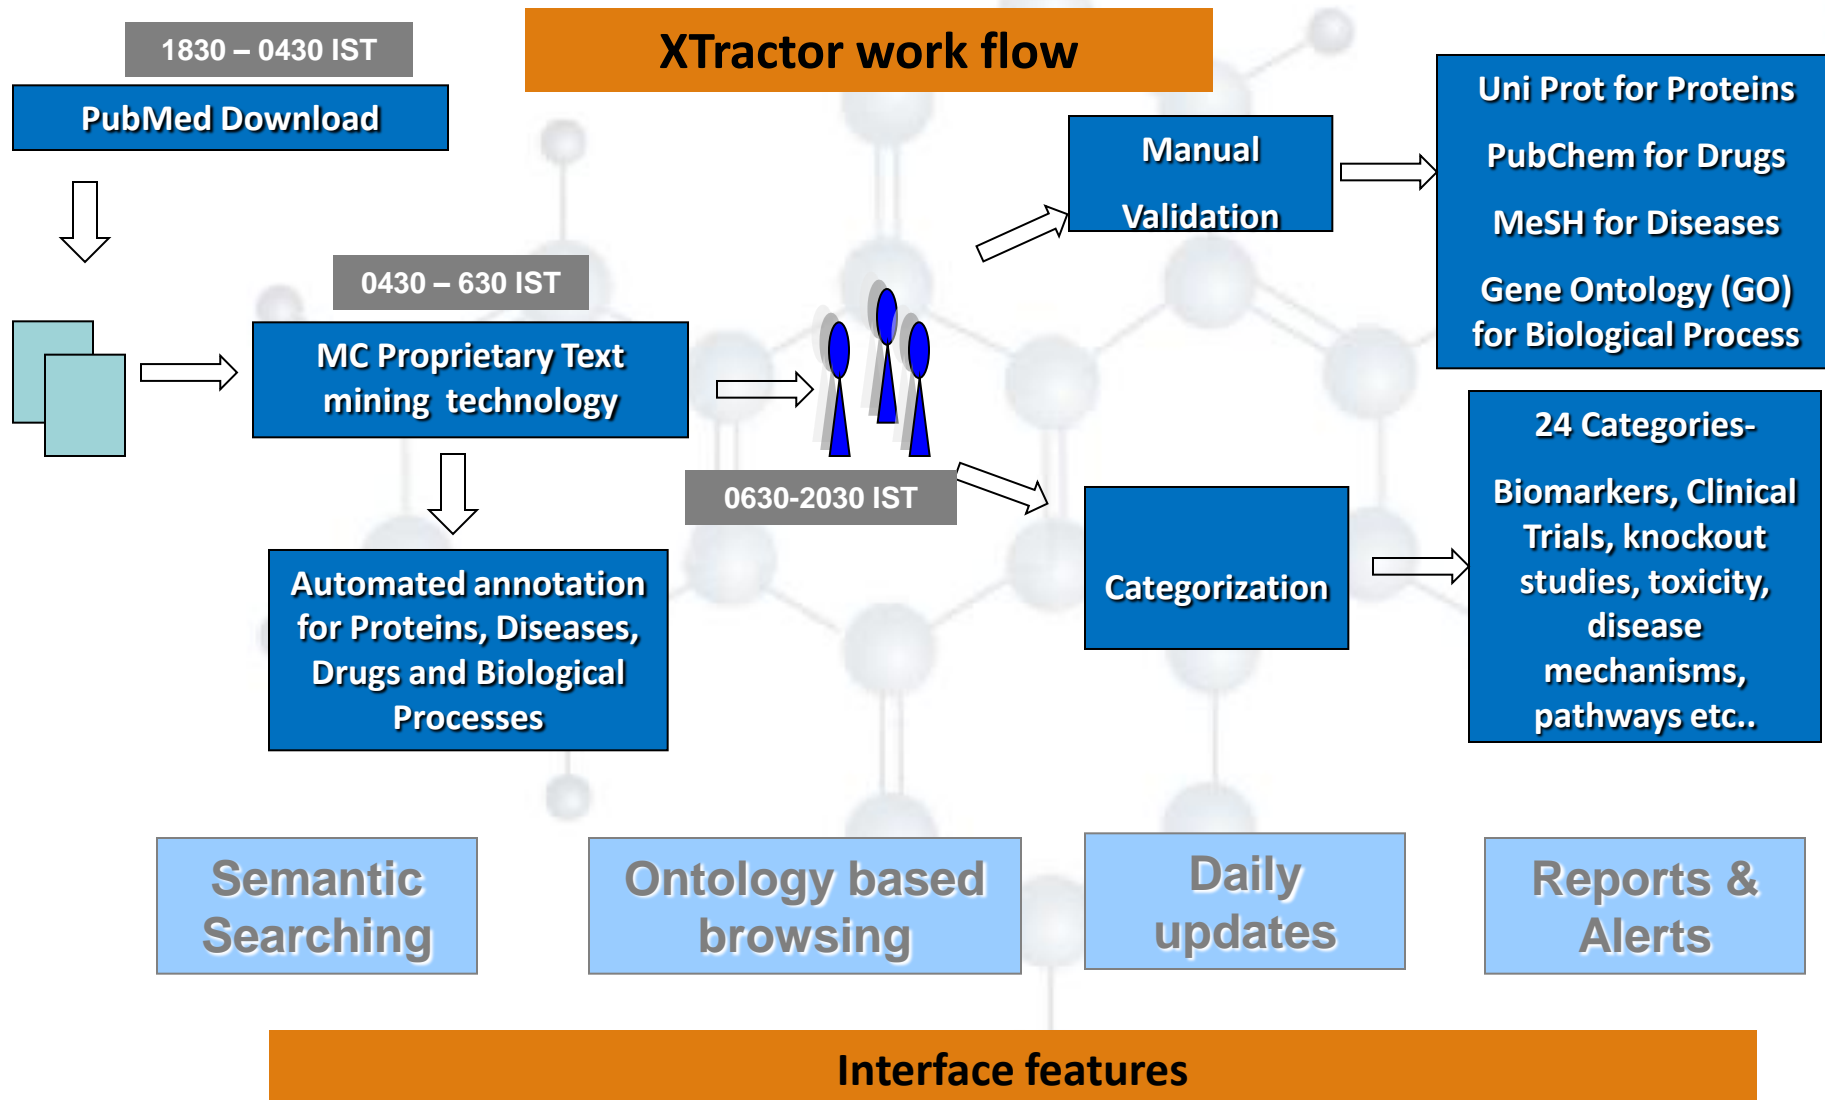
XTractor work flow

1830 – 0430 IST

PubMed Download

0430 – 630 IST

MC Proprietary Text mining technology

Automated annotation for Proteins, Diseases, Drugs and Biological Processes

0630-2030 IST

Manual Validation

Uni Prot for Proteins

PubChem for Drugs

MeSH for Diseases

Gene Ontology (GO) for Biological Process

Categorization

24 Categories-

Biomarkers, Clinical Trials, knockout studies, toxicity, disease mechanisms, pathways etc..

Semantic Searching

Ontology based browsing

Daily updates

Reports & Alerts

Interface features